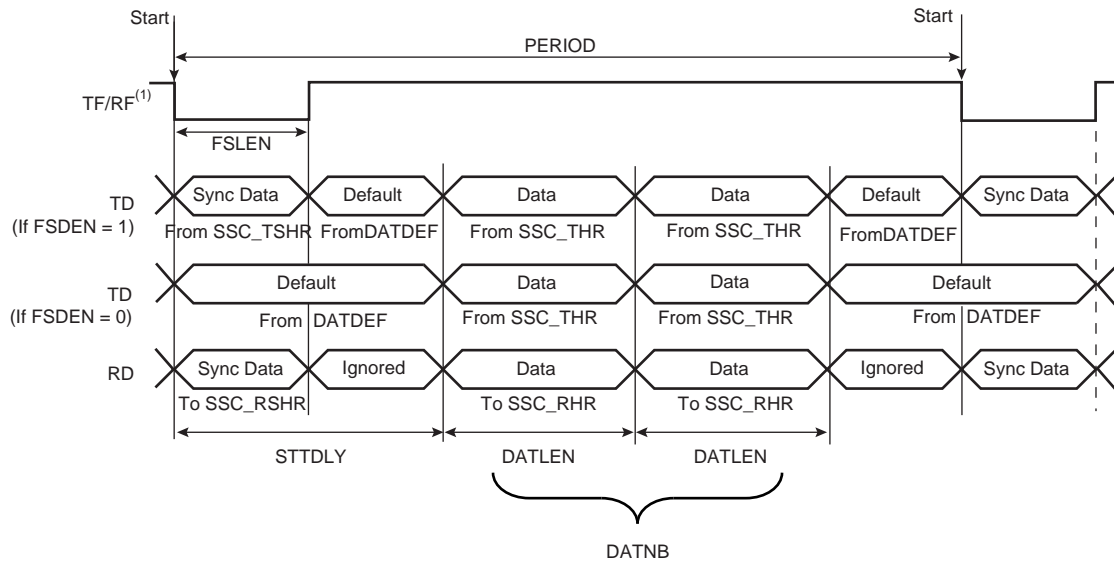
Start

Start

PERIOD

TF/RF$^{(1)}$

FSLEN

TD (If FSDEN = 1)

Sync Data

Default

Data

Data

Default

Sync Data

From SSC_TSHR

FromDATDEF

From SSC_THR

From SSC_THR

FromDATDEF

TD (If FSDEN = 0)

Default

Data

Data

Default

From DATDEF

From SSC_THR

From SSC_THR

From DATDEF

RD

Sync Data

Ignored

Data

Data

Ignored

Sync Data

To SSC_RSHR

To SSC_RHR

To SSC_RHR

STTDLY

DATLEN

DATLEN

DATNB